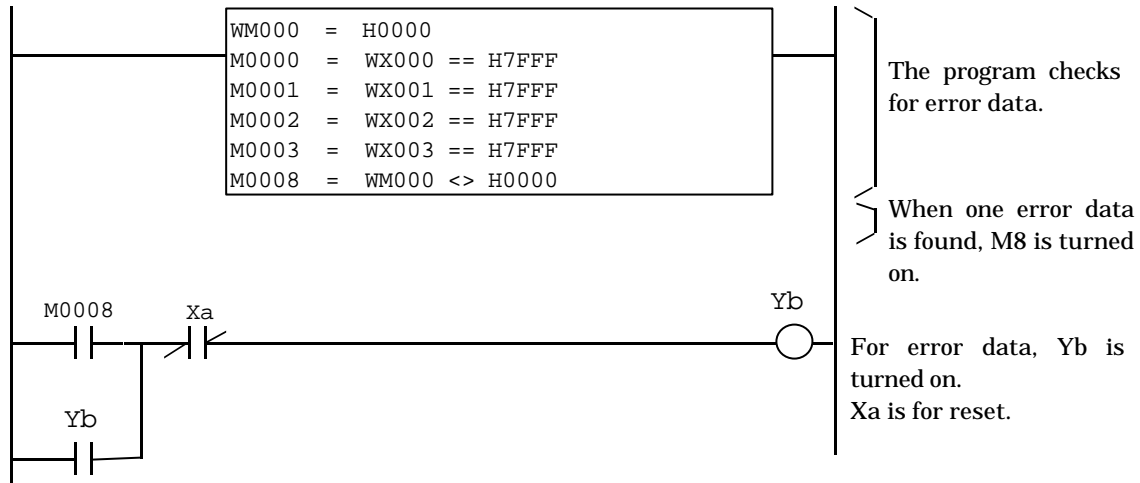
WM000 = H0000
M0000 = WX000 == H7FFF
M0001 = WX001 == H7FFF
M0002 = WX002 == H7FFF
M0003 = WX003 == H7FFF
M0008 = WM000 <> H0000

The program checks for error data.

When one error data is found, M8 is turned on.

M0008

Xa

Yb

Yb

For error data, Yb is turned on.
Xa is for reset.